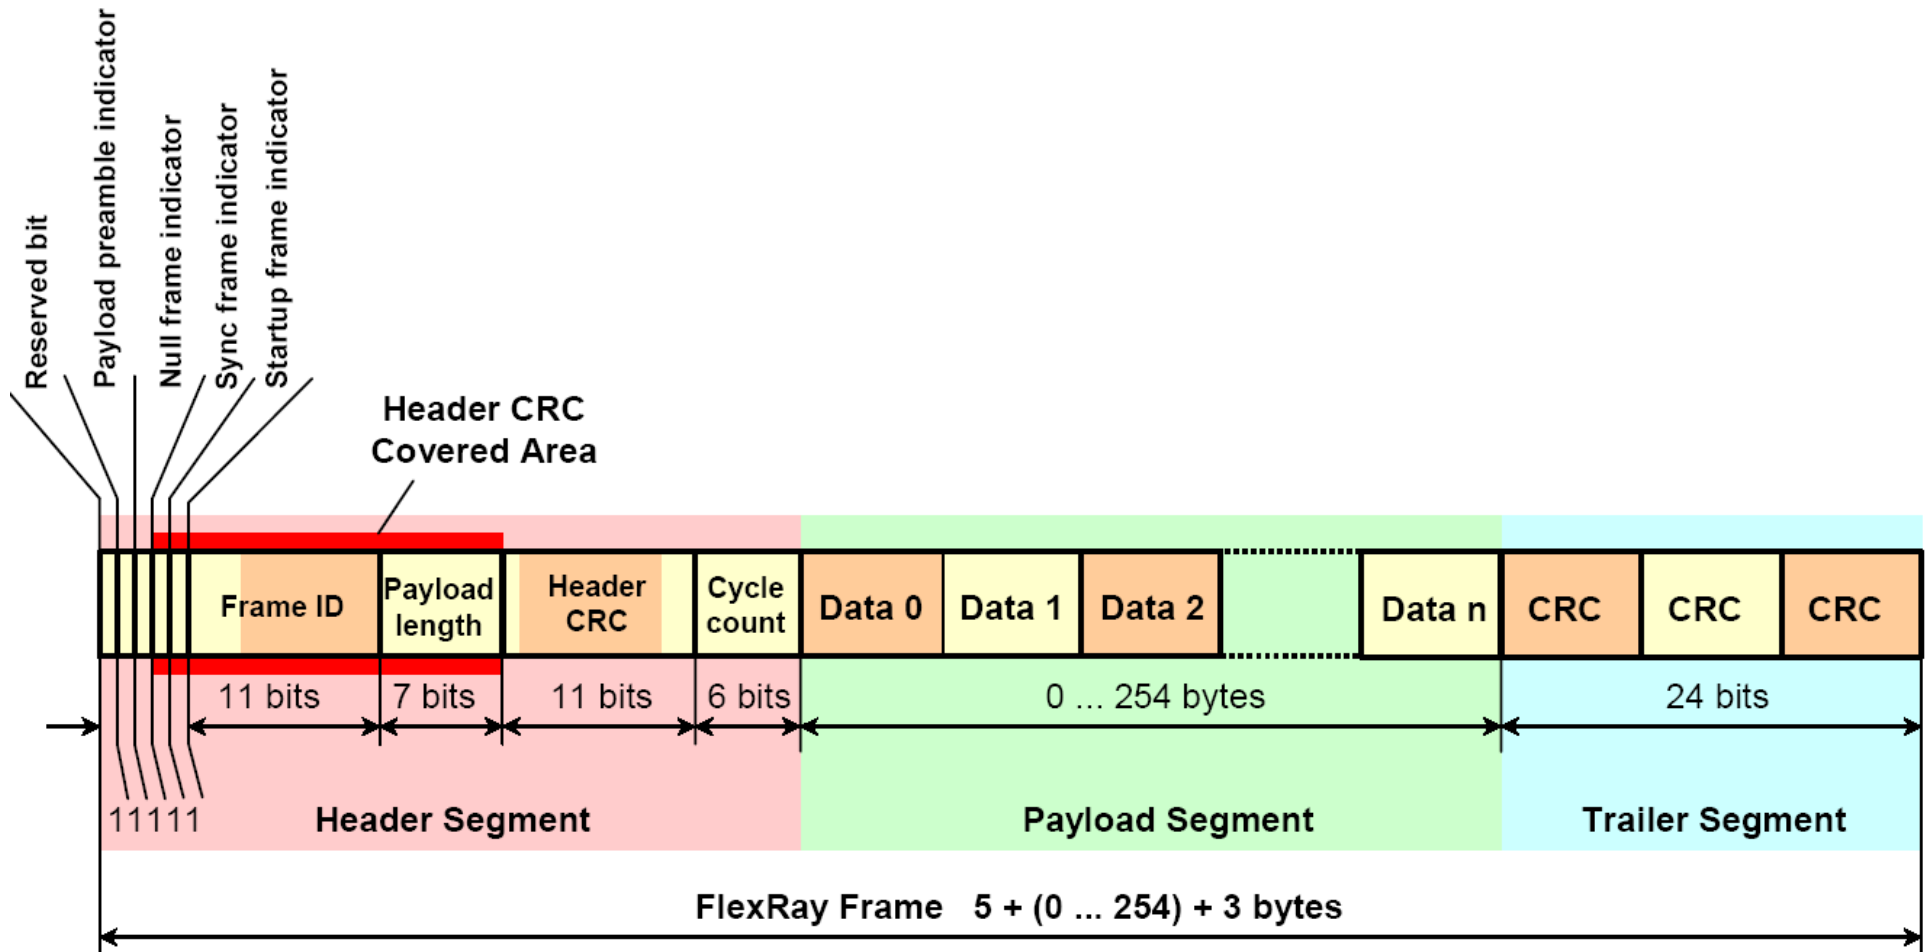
Reserved bit
Payload preamble indicator
Null frame indicator
Sync frame indicator
Startup frame indicator

Header CRC Covered Area

Frame ID
Payload length
Header CRC
Cycle count
Data 0
Data 1
Data 2
Data n
CRC
CRC
CRC

11 bits
7 bits
11 bits
6 bits
0 ... 254 bytes
24 bits

11111
Header Segment
Payload Segment
Trailer Segment

FlexRay Frame 5 + (0 ... 254) + 3 bytes